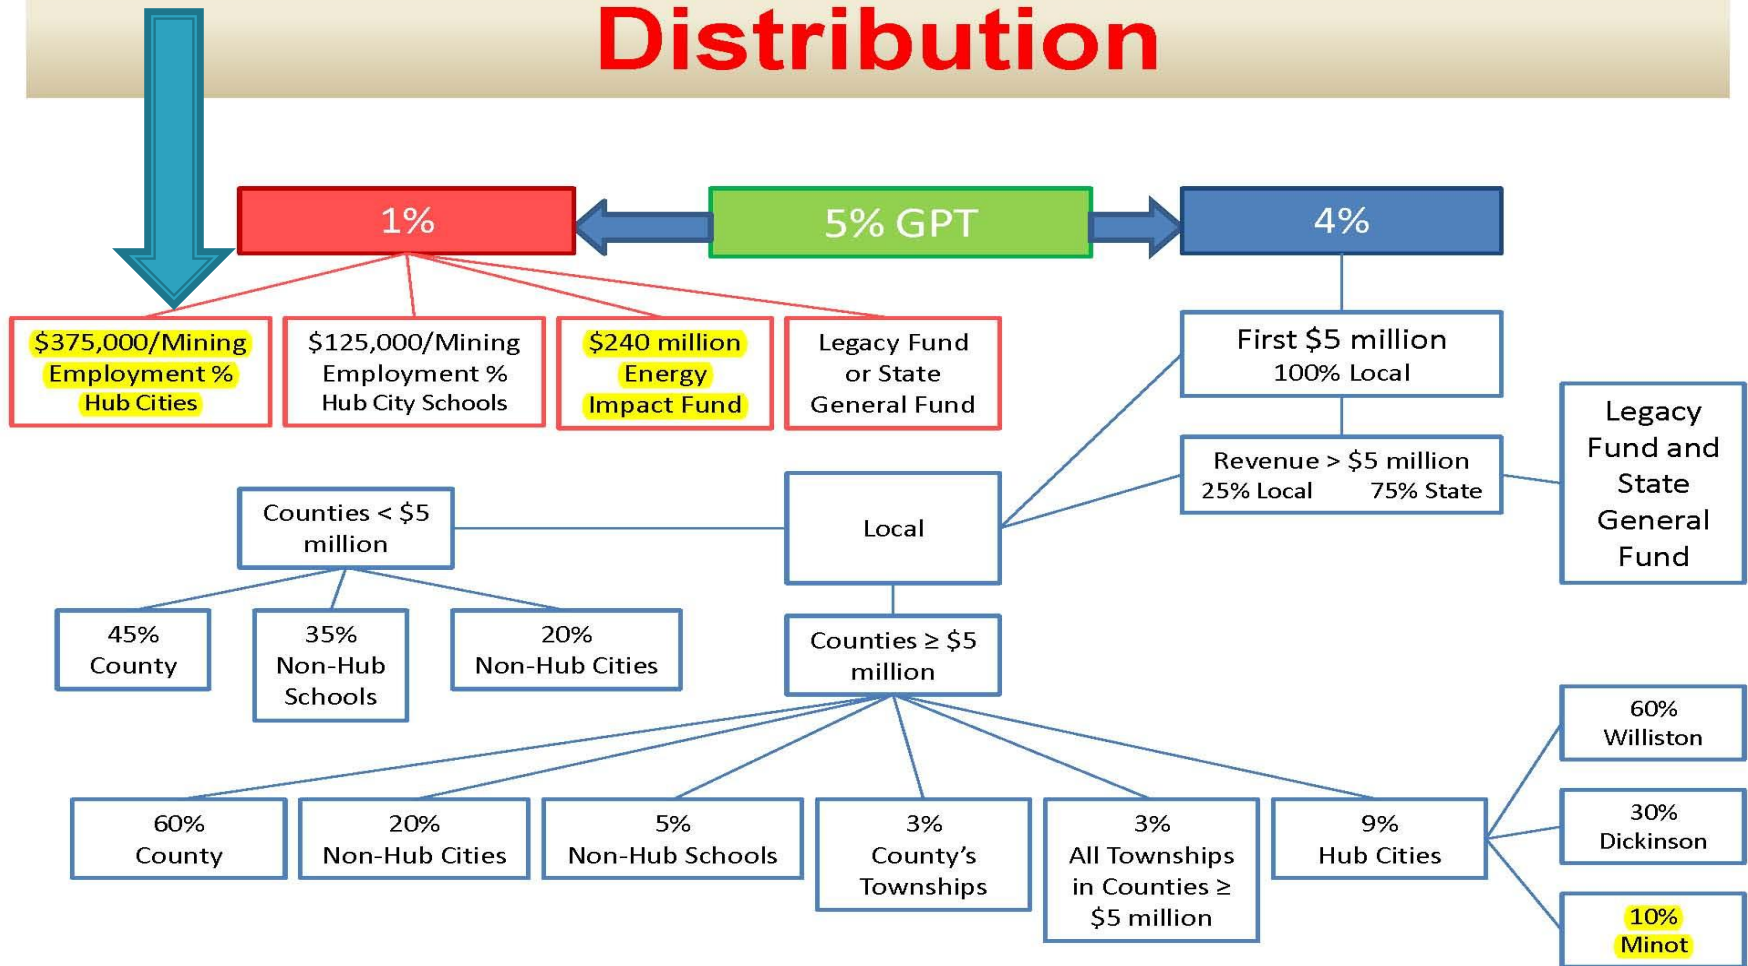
Distribution

1%

5% GPT

4%

$375,000/Mining Employment % Hub Cities

$125,000/Mining Employment % Hub City Schools

$240 million Energy Impact Fund

Legacy Fund or State General Fund

First $5 million
100% Local

Revenue > $5 million
25% Local 75% State

Legacy Fund and State General Fund

Counties < $5 million

Local

45% County

35% Non-Hub Schools

20% Non-Hub Cities

Counties ≥ $5 million

60% County

20% Non-Hub Cities

5% Non-Hub Schools

3% County's Townships

3% All Townships in Counties ≥ $5 million

9% Hub Cities

60% Williston

30% Dickinson

10% Minot